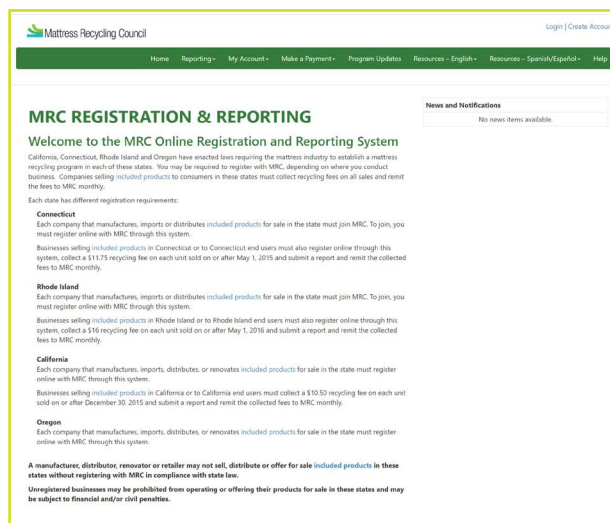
Mattress Recycling Council

Login | Create Accou

Home Reporting▾ My Account▾ Make a Payment▾ Program Updates Resources – English▾ Resources – Spanish/Español▾ Help

MRC REGISTRATION & REPORTING

Welcome to the MRC Online Registration and Reporting System

California, Connecticut, Rhode Island and Oregon have enacted laws requiring the mattress industry to establish a mattress recycling program in each of these states. You may be required to register with MRC, depending on where you conduct business. Companies selling included products to consumers in these states must collect recycling fees on all sales and remit the fees to MRC monthly.

Each state has different registration requirements:

Connecticut
Each company that manufactures, imports or distributes included products for sale in the state must join MRC. To join, you must register online with MRC through this system.

Businesses selling included products in Connecticut or to Connecticut end users must also register online through this system, collect a $11.75 recycling fee on each unit sold on or after May 1, 2015 and submit a report and remit the collected fees to MRC monthly.

Rhode Island
Each company that manufactures, imports or distributes included products for sale in the state must join MRC. To join, you must register online with MRC through this system.

Businesses selling included products in Rhode Island or to Rhode Island end users must also register online through this system, collect a $16 recycling fee on each unit sold on or after May 1, 2016 and submit a report and remit the collected fees to MRC monthly.

California
Each company that manufactures, imports, distributes, or renovates included products for sale in the state must register online with MRC through this system.

Businesses selling included products in California or to California end users must collect a $10.50 recycling fee on each unit sold on or after December 30, 2015 and submit a report and remit the collected fees to MRC monthly.

Oregon
Each company that manufactures, imports, distributes, or renovates included products for sale in the state must register online with MRC through this system.

A manufacturer, distributor, renovator or retailer may not sell, distribute or offer for sale included products in these states without registering with MRC in compliance with state law.

Unregistered businesses may be prohibited from operating or offering their products for sale in these states and may be subject to financial and/or civil penalties.

News and Notifications

No news items available.